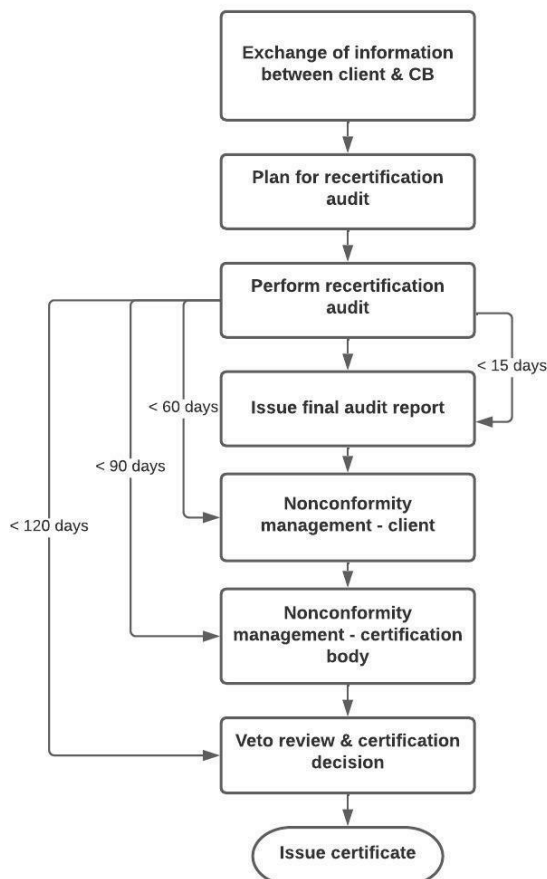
Exchange of information between client & CB

Plan for recertification audit

Perform recertification audit

< 15 days

< 60 days

Issue final audit report

< 90 days

Nonconformity management - client

< 120 days

Nonconformity management - certification body

Veto review & certification decision

Issue certificate